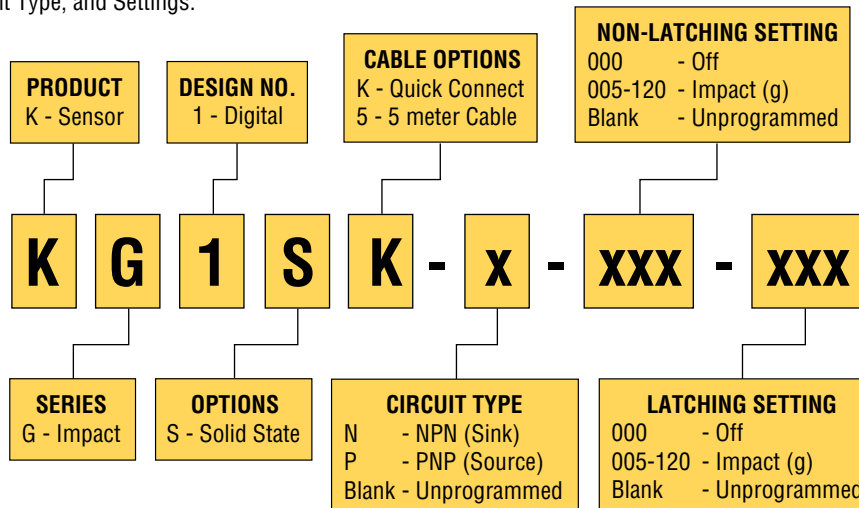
it Type, and Settings.

PRODUCT
K - Sensor

DESIGN NO.
1 - Digital

CABLE OPTIONS
K - Quick Connect
5 - 5 meter Cable

NON-LATCHING SETTING
000 - Off
005-120 - Impact (g)
Blank - Unprogrammed

K G 1 S K - x - xxx - xxx

SERIES
G - Impact

OPTIONS
S - Solid State

CIRCUIT TYPE
N - NPN (Sink)
P - PNP (Source)
Blank - Unprogrammed

LATCHING SETTING
000 - Off
005-120 - Impact (g)
Blank - Unprogrammed